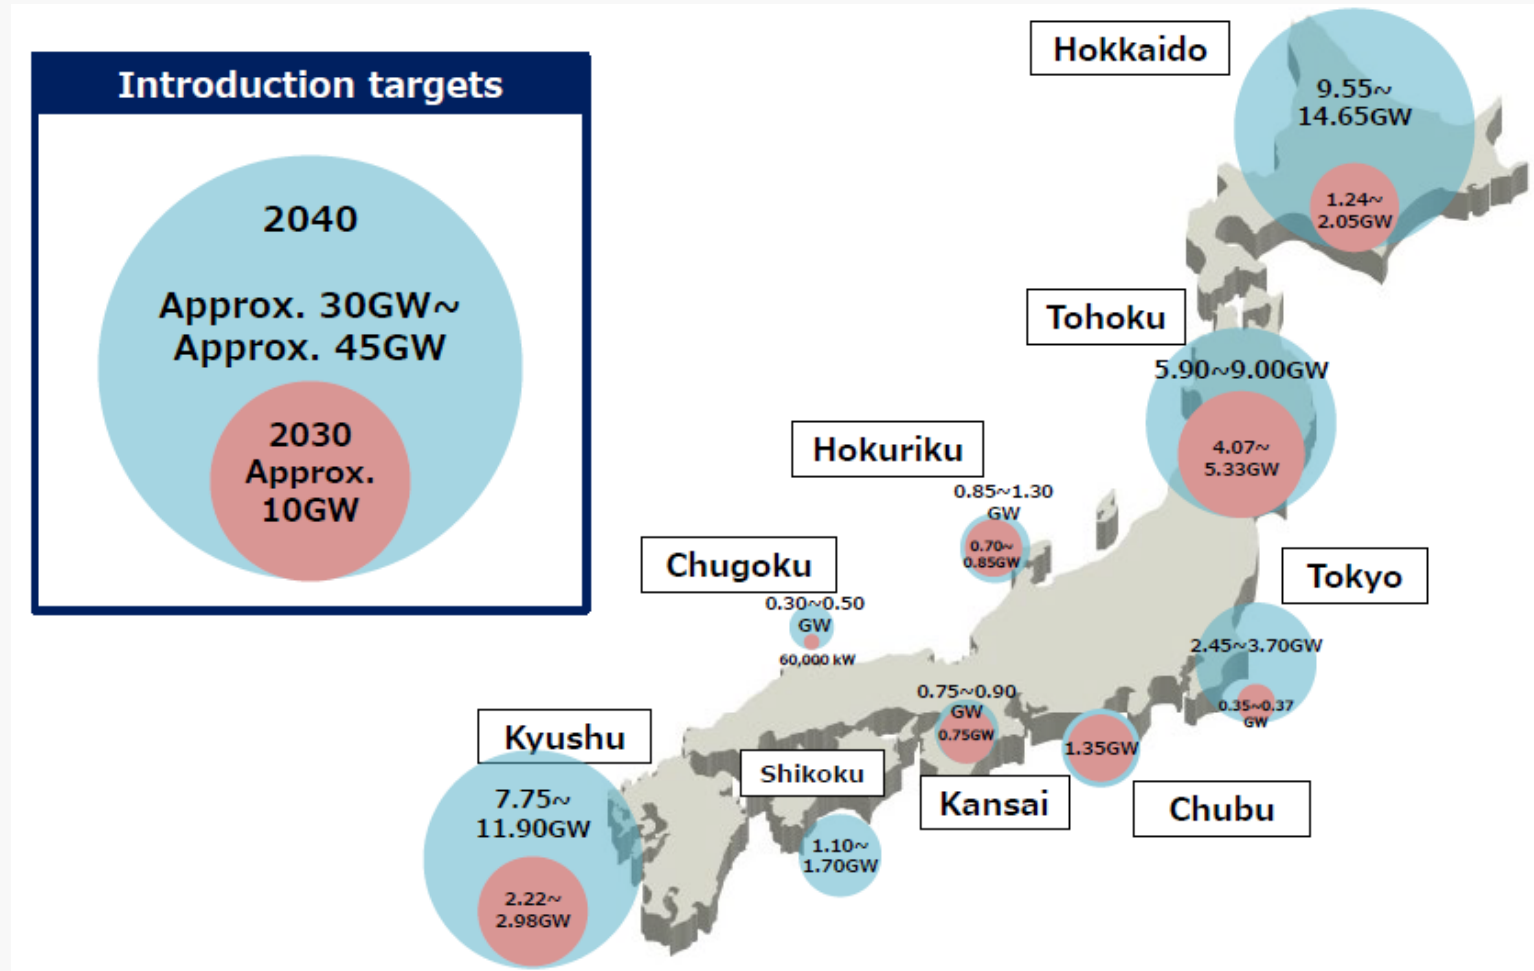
Introduction targets

2040

Approx. 30GW~
Approx. 45GW

2030
Approx.
10GW

Hokkaido
9.55~
14.65GW
1.24~
2.05GW

Tohoku
5.90~9.00GW
4.07~
5.33GW

Hokuriku
0.85~1.30
GW
0.70~
0.85GW

Chugoku
0.30~0.50
GW
60,000 kW

Tokyo
2.45~3.70GW
0.35~0.37
GW

0.75~0.90
GW
0.75GW

1.35GW

Kyushu
7.75~
11.90GW
2.22~
2.98GW

Shikoku
1.10~
1.70GW

Kansai

Chubu